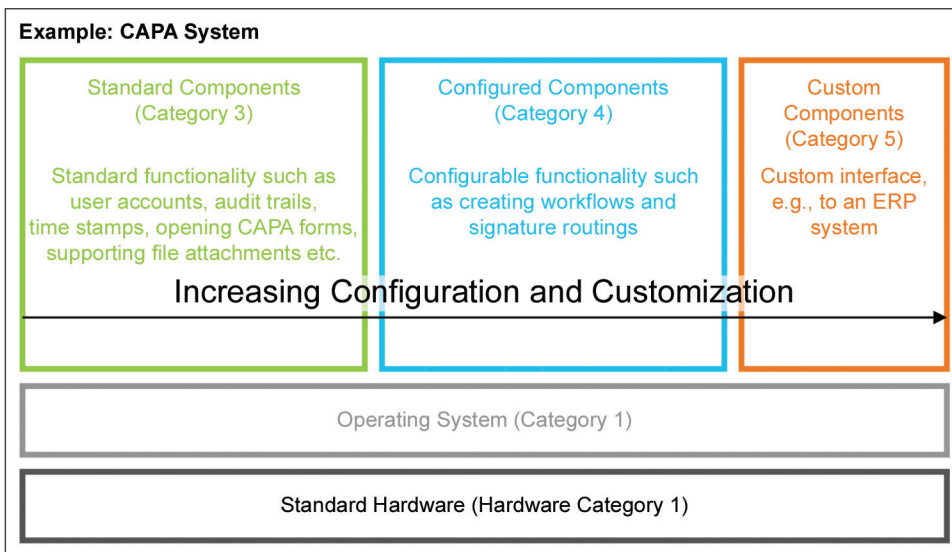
Example: CAPA System

Standard Components
(Category 3)

Standard functionality such as user accounts, audit trails, time stamps, opening CAPA forms, supporting file attachments etc.

Configured Components
(Category 4)

Configurable functionality such as creating workflows and signature routings

Custom Components
(Category 5)

Custom interface, e.g., to an ERP system

Increasing Configuration and Customization

Operating System (Category 1)

Standard Hardware (Hardware Category 1)